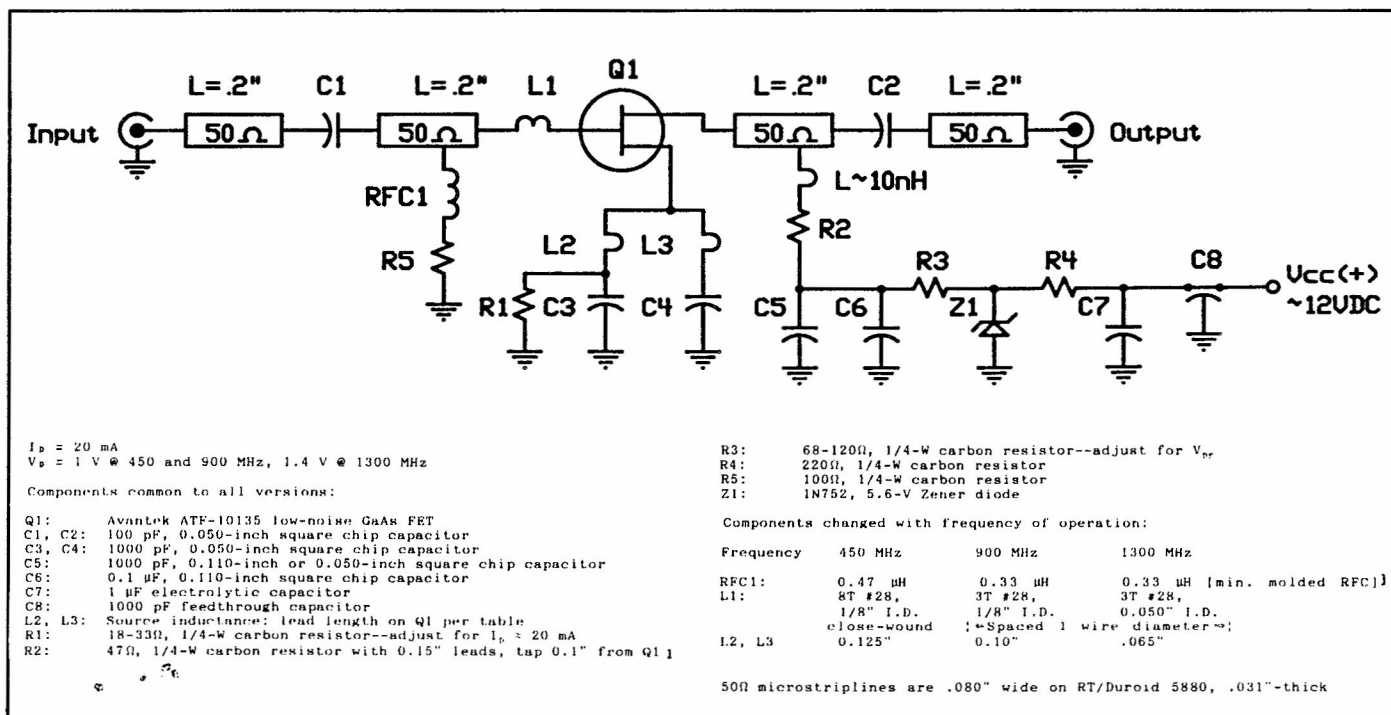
L=.2" C1 L=.2" L1 Q1 L=.2" C2 L=.2"

Input 50Ω 50Ω 50Ω 50Ω Output

RFC1 L~10nH

R2

R5 L2 L3 R3 R4 C8 Vcc(+) ~12VDC

R1 C3 C4 C5 C6 Z1 C7

$I_D$ = 20 mA
$V_D$ = 1 V @ 450 and 900 MHz, 1.4 V @ 1300 MHz

Components common to all versions:

Q1: Avantek ATF-10135 low-noise GaAs FET
C1, C2: 100 pF, 0.050-inch square chip capacitor
C3, C4: 1000 pF, 0.050-inch square chip capacitor
C5: 1000 pF, 0.110-inch or 0.050-inch square chip capacitor
C6: 0.1 µF, 0.110-inch square chip capacitor
C7: 1 µF electrolytic capacitor
C8: 1000 pF feedthrough capacitor
L2, L3: Source inductance: lead length on Q1 per table
R1: 18-33Ω, 1/4-W carbon resistor--adjust for $I_D$ ≈ 20 mA
R2: 47Ω, 1/4-W carbon resistor with 0.15" leads, tap 0.1" from Q1]

R3: 68-120Ω, 1/4-W carbon resistor--adjust for $V_{DF}$
R4: 220Ω, 1/4-W carbon resistor
R5: 100Ω, 1/4-W carbon resistor
Z1: 1N752, 5.6-V Zener diode

Components changed with frequency of operation:

| Frequency | 450 MHz | 900 MHz | 1300 MHz |
|---|---|---|---|
| RFC1: | 0.47 µH | 0.33 µH | 0.33 µH [min. molded RFC]] |
| L1: | 8T #28, 1/8" I.D. close-wound | 3T #28, 1/8" I.D. | 3T #28, 0.050" I.D. |
| | | ¦←Spaced 1 wire diameter→¦ | |
| L2, L3 | 0.125" | 0.10" | .065" |

50Ω microstriplines are .080" wide on RT/Duroid 5880, .031"-thick